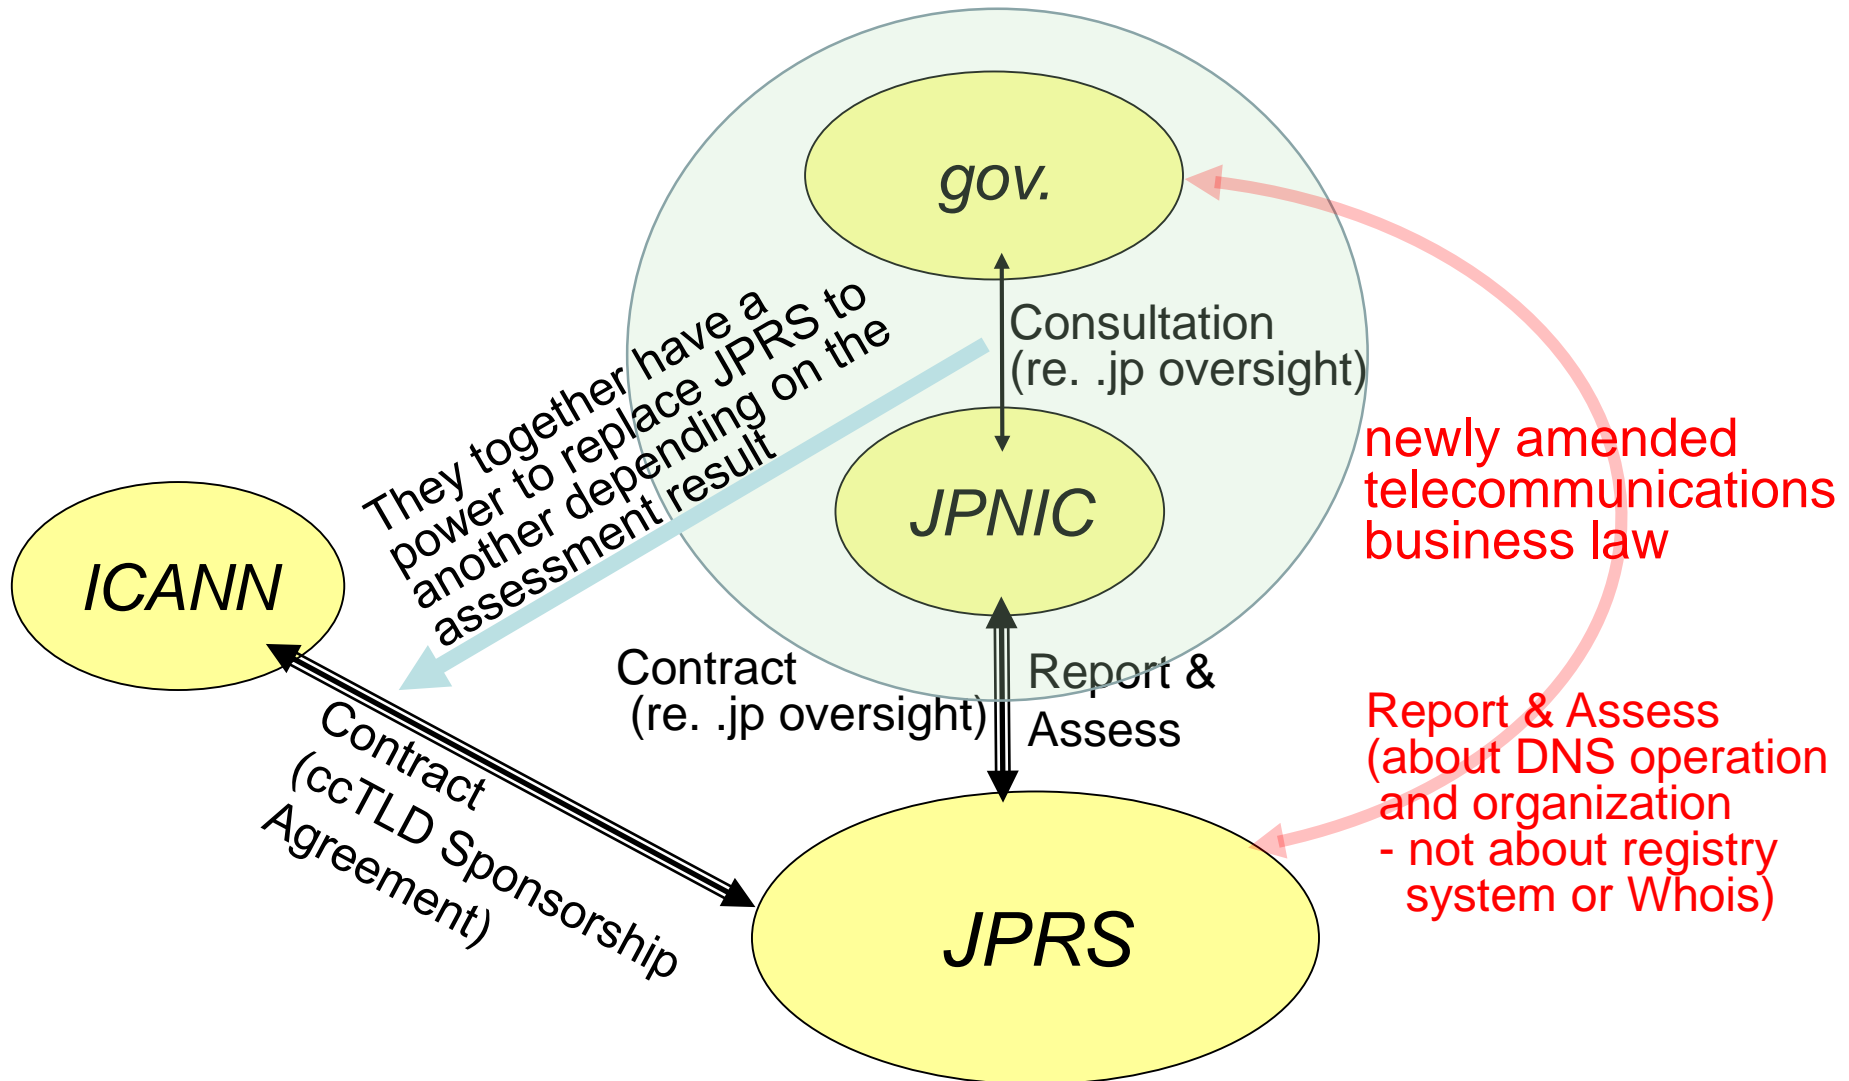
gov.

Consultation (re. .jp oversight)

They together have a power to replace JPRS to another depending on the assessment result

JPNIC

newly amended telecommunications business law

ICANN

Contract (re. .jp oversight)

Report & Assess

Report & Assess (about DNS operation and organization - not about registry system or Whois)

Contract (ccTLD Sponsorship Agreement)

JPRS